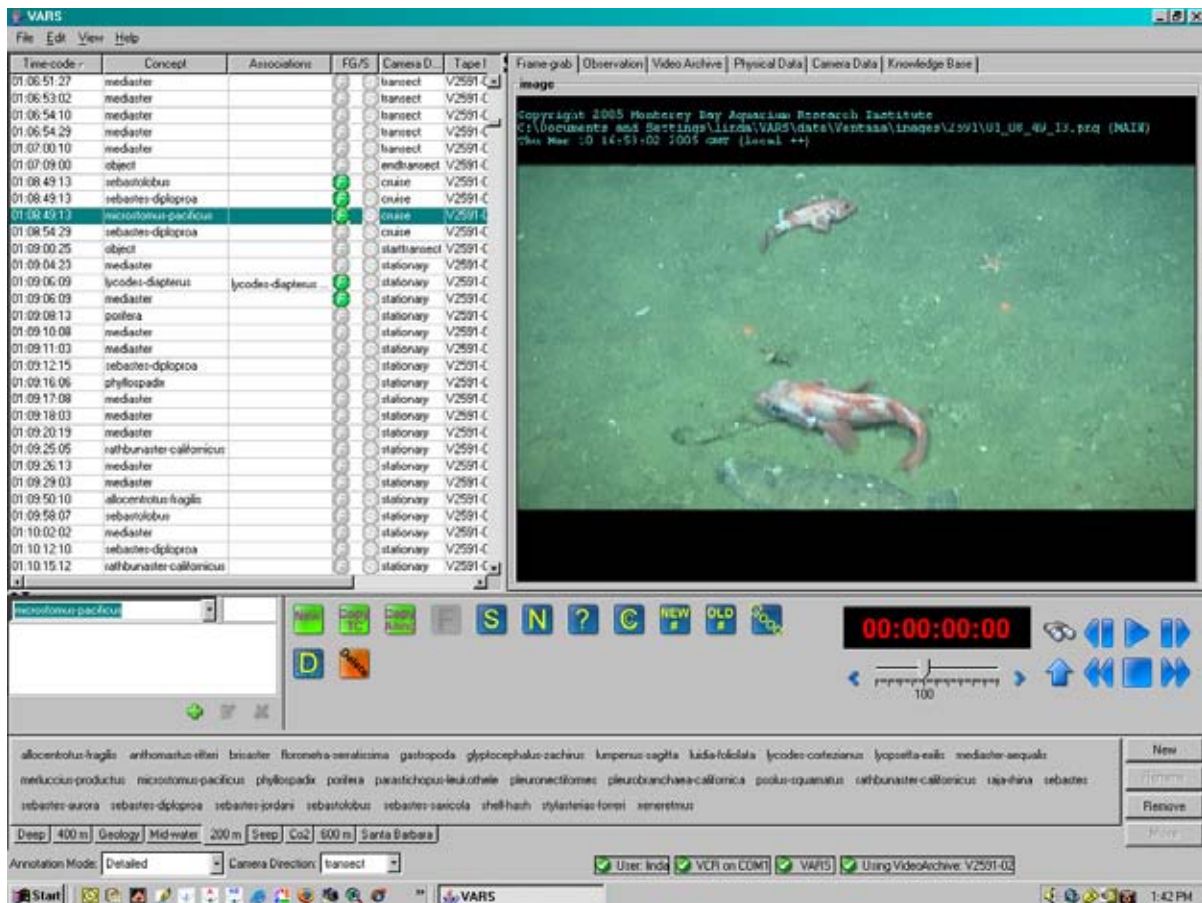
VARS

File Edit View Help

| Time-code | Concept | Associations | FG/S | Camera D... | Tape I |
|---|---|---|---|---|---|
| 01:06:51:27 | mediaster | | | transect | V2591-C |
| 01:06:53:02 | mediaster | | | transect | V2591-C |
| 01:06:54:10 | mediaster | | | transect | V2591-C |
| 01:06:54:29 | mediaster | | | transect | V2591-C |
| 01:07:00:10 | mediaster | | | transect | V2591-C |
| 01:07:09:00 | object | | | endtransect | V2591-C |
| 01:08:49:13 | sebastolobus | | | cruise | V2591-C |
| 01:08:49:13 | sebastes-diploproa | | | cruise | V2591-C |
| 01:08:49:13 | microstomus-pacificus | | | cruise | V2591-C |
| 01:08:54:29 | sebastes-diploproa | | | cruise | V2591-C |
| 01:09:00:25 | object | | | starttransect | V2591-C |
| 01:09:04:23 | mediaster | | | stationary | V2591-C |
| 01:09:06:09 | lycodes-diapterus | lycodes-diapterus | | stationary | V2591-C |
| 01:09:06:09 | mediaster | | | stationary | V2591-C |
| 01:09:08:13 | porifera | | | stationary | V2591-C |
| 01:09:10:08 | mediaster | | | stationary | V2591-C |
| 01:09:11:03 | mediaster | | | stationary | V2591-C |
| 01:09:12:15 | sebastes-diploproa | | | stationary | V2591-C |
| 01:09:16:06 | phyllospadix | | | stationary | V2591-C |
| 01:09:17:08 | mediaster | | | stationary | V2591-C |
| 01:09:18:03 | mediaster | | | stationary | V2591-C |
| 01:09:20:19 | mediaster | | | stationary | V2591-C |
| 01:09:25:05 | rathbunaster-californicus | | | stationary | V2591-C |
| 01:09:26:13 | mediaster | | | stationary | V2591-C |
| 01:09:29:03 | mediaster | | | stationary | V2591-C |
| 01:09:50:10 | allocentrotus-fragilis | | | stationary | V2591-C |
| 01:09:58:07 | sebastolobus | | | stationary | V2591-C |
| 01:10:02:02 | mediaster | | | stationary | V2591-C |
| 01:10:12:10 | sebastes-diploproa | | | stationary | V2591-C |
| 01:10:15:12 | rathbunaster-californicus | | | stationary | V2591-C |

Frame-grab | Observation | Video Archive | Physical Data | Camera Data | Knowledge Base

image

Copyright 2005 Monterey Bay Aquarium Research Institute
C:\Documents and Settings\linda\VARS\data\Ventana\images\2591\01_08_49_13.png (MAIN)
Thu Mar 10 14:53:02 2005 GMT (local ++)

microstomus-pacificus

S N ? C NEW # OLD #

D

00:00:00:00

100

allocentrotus-fragilis anthomastus-ritteri brisaster florometra-serratissima gastropoda glyptocephalus-zachirus lumpenus-sagitta luidia-foliolata lycodes-cortezianus lyopsetta-exilis mediaster-aequalis merluccius-productus microstomus-pacificus phyllospadix porifera parastichopus-leukothele pleuronectiformes pleurobranchaea-californica psolus-squamatus rathbunaster-californicus raja-rhina sebastes sebastes-aurora sebastes-diploproa sebastes-jordani sebastolobus sebastes-saxicola shell-hash stylasterias-forreri xeneretmus

New
Rename
Remove
Move

Deep | 400 m | Geology | Mid-water | 200 m | Seep | Co2 | 600 m | Santa Barbara

Annotation Mode: Detailed   Camera Direction: transect

User: linda   VCR on COM1   VARS   Using VideoArchive: V2591-02

Start   VARS   1:42 PM